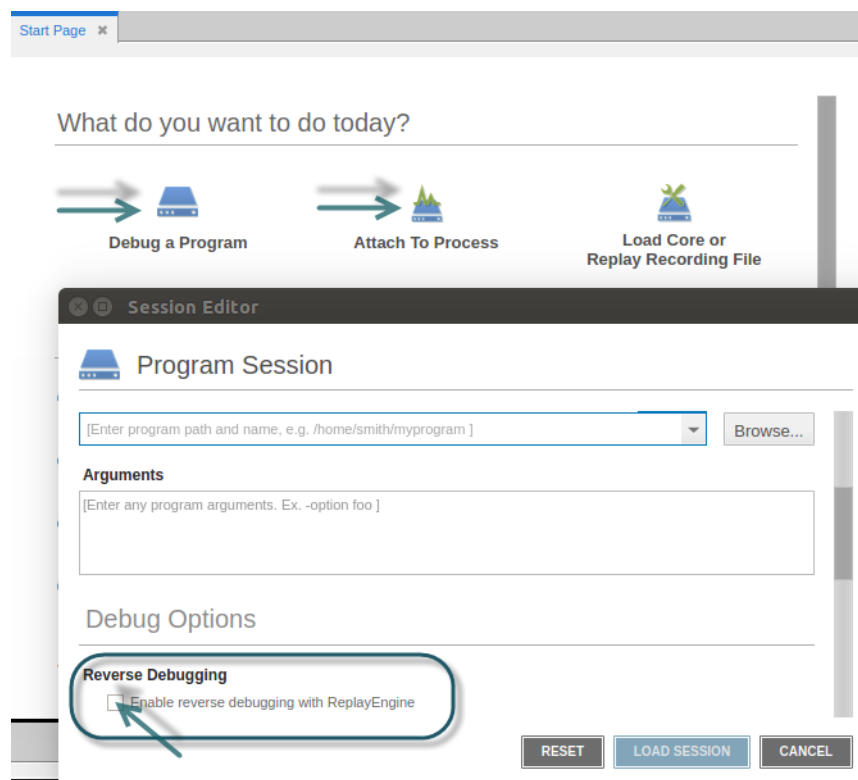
Start Page ✖

What do you want to do today?

Debug a Program

Attach To Process

Load Core or Replay Recording File

Session Editor

Program Session

[Enter program path and name, e.g. /home/smith/myprogram ]

Browse...

Arguments

[Enter any program arguments. Ex. -option foo ]

Debug Options

Reverse Debugging

Enable reverse debugging with ReplayEngine

RESET

LOAD SESSION

CANCEL